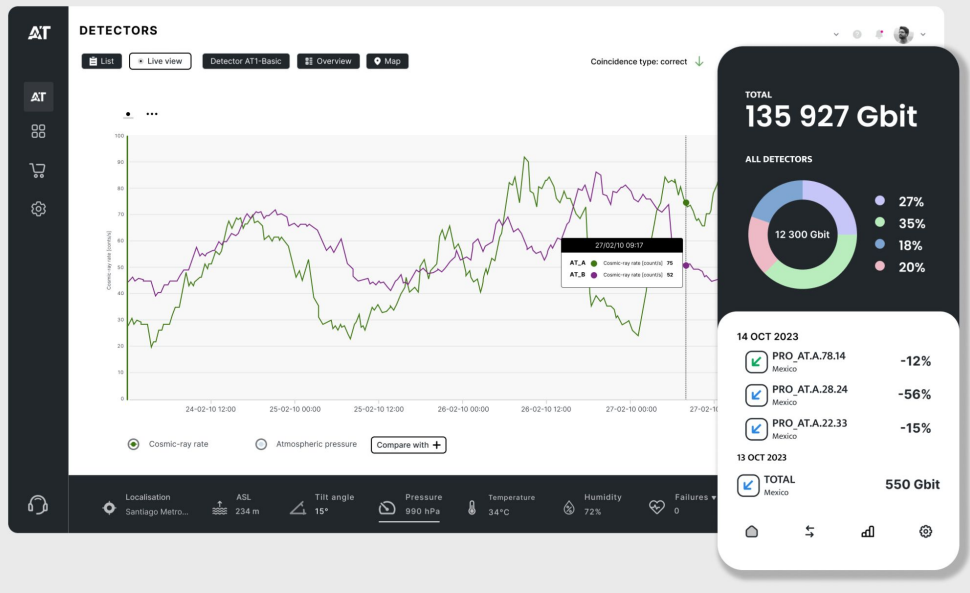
AT

DETECTORS

List | Live view | Detector AT1-Basic | Overview | Map

Coincidence type: correct

100
90
80
70
60
50
40
30
20
10
0

Cosmic-ray rate (count/s)

27/02/10 09:17
AT_A Cosmic-ray rate (count/s) 75
AT_B Cosmic-ray rate (count/s) 52

24-02-10 12:00 | 25-02-10 00:00 | 25-02-10 12:00 | 26-02-10 00:00 | 26-02-10 12:00 | 27-02-10 00:00 | 27-02-10

Cosmic-ray rate | Atmospheric pressure | Compare with +

Localisation Santiago Metro... | ASL 234 m | Tilt angle 15° | Pressure 990 hPa | Temperature 34°C | Humidity 72% | Failures 0

TOTAL
135 927 Gbit

ALL DETECTORS

12 300 Gbit

27%
35%
18%
20%

14 OCT 2023

PRO_AT.A.78.14 Mexico -12%
PRO_AT.A.28.24 Mexico -56%
PRO_AT.A.22.33 Mexico -15%

13 OCT 2023

TOTAL Mexico 550 Gbit